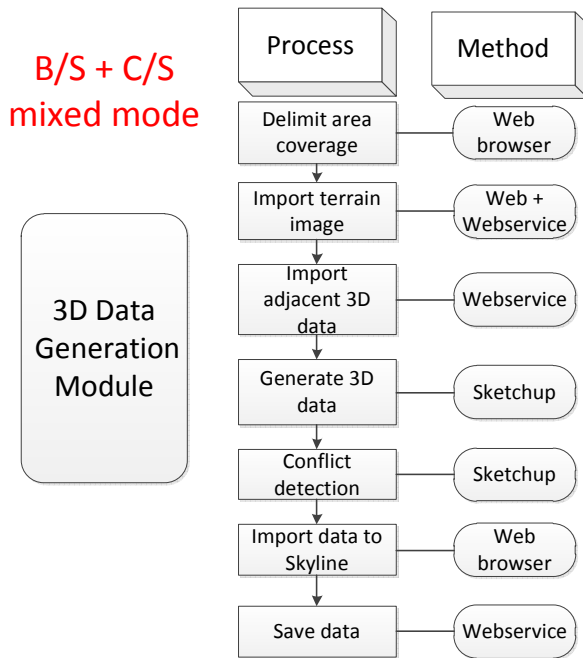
B/S + C/S mixed mode

3D Data Generation Module

Process

Method

Delimit area coverage

Web browser

Import terrain image

Web + Webservice

Import adjacent 3D data

Webservice

Generate 3D data

Sketchup

Conflict detection

Sketchup

Import data to Skyline

Web browser

Save data

Webservice